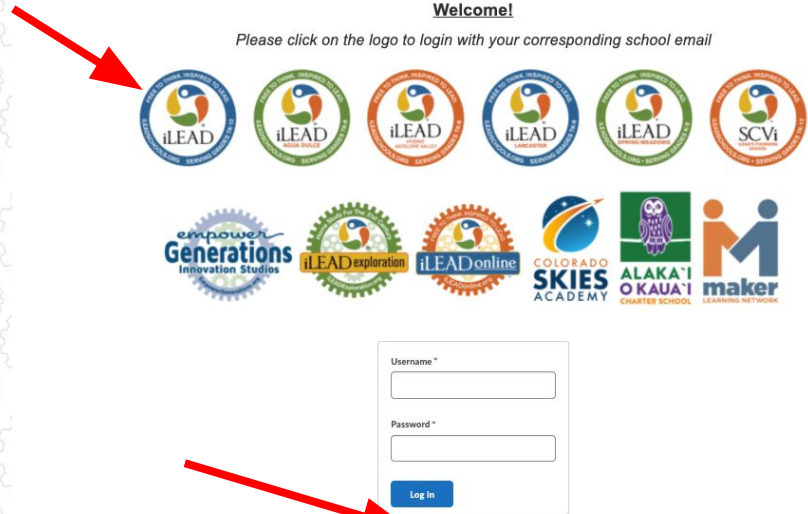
Welcome!

Please click on the logo to login with your corresponding school email

FREE TO THINK. INSPIRED TO LEAD.
iLEAD
SAMSCHOOLS.ORG · SERVING GRADES TK-12

FREE TO THINK. INSPIRED TO LEAD.
iLEAD
AGUA DULCE
SAMSCHOOLS.ORG · SERVING GRADES TK-8

FREE TO THINK. INSPIRED TO LEAD.
iLEAD
HYBRID
ANTELOPE VALLEY
SAMSCHOOLS.ORG · SERVING GRADES TK-8

FREE TO THINK. INSPIRED TO LEAD.
iLEAD
LANCASTER
SAMSCHOOLS.ORG · SERVING GRADES TK-8

FREE TO THINK. INSPIRED TO LEAD.
iLEAD
SPRING MEADOWS
SAMSCHOOLS.ORG · SERVING GRADES TK-8

FREE TO THINK. INSPIRED TO LEAD.
SCVi
iLEAD'S FOUNDING SCHOOL

empower
Generations
Innovation Studios

iLEAD exploration

iLEAD online

COLORADO
SKIES
ACADEMY

ALAKA`I
O KAUA`I
CHARTER SCHOOL

maker
LEARNING NETWORK

Username *

Password *

Log In